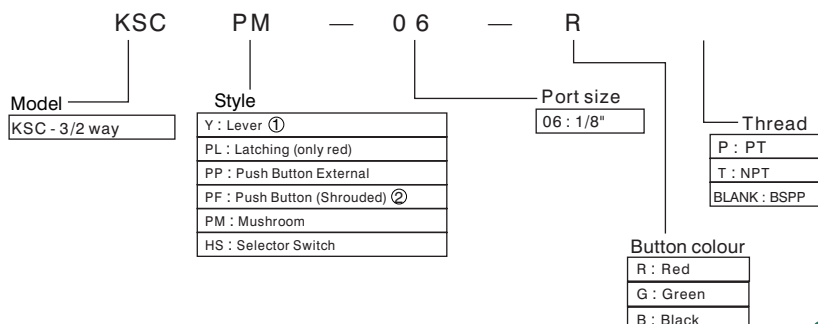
KSC PM — 06 — R

Model
KSC - 3/2 way

Style
Y : Lever ①
PL : Latching (only red)
PP : Push Button External
PF : Push Button (Shrouded) ②
PM : Mushroom
HS : Selector Switch

Port size
06 : 1/8"

Thread
P : PT
T : NPT
BLANK : BSPP

Button colour
R : Red
G : Green
B : Black